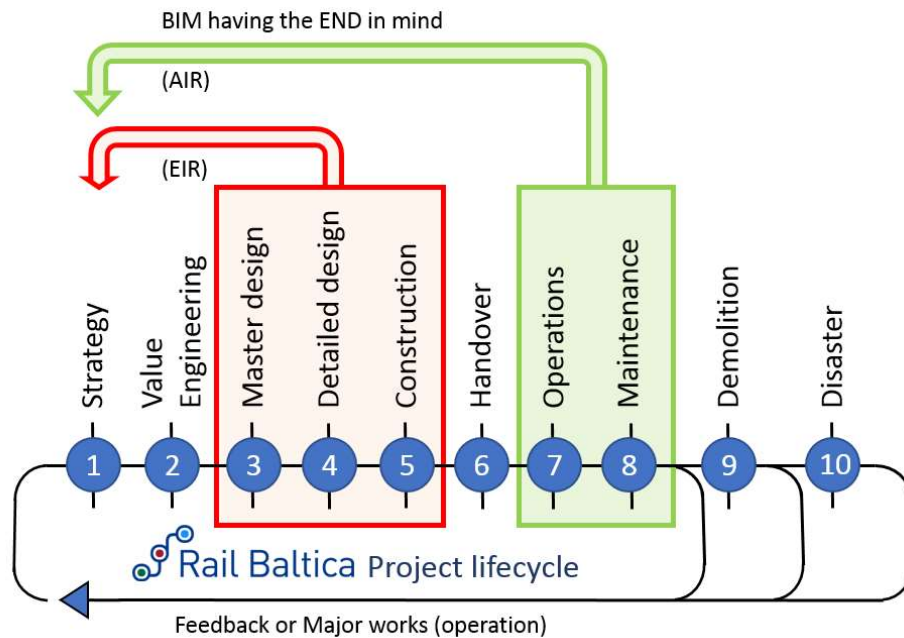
BIM having the END in mind

(AIR)

(EIR)

Strategy

Value Engineering

Master design

Detailed design

Construction

Handover

Operations

Maintenance

Demolition

Disaster

1 2 3 4 5 6 7 8 9 10

Rail Baltica Project lifecycle

Feedback or Major works (operation)